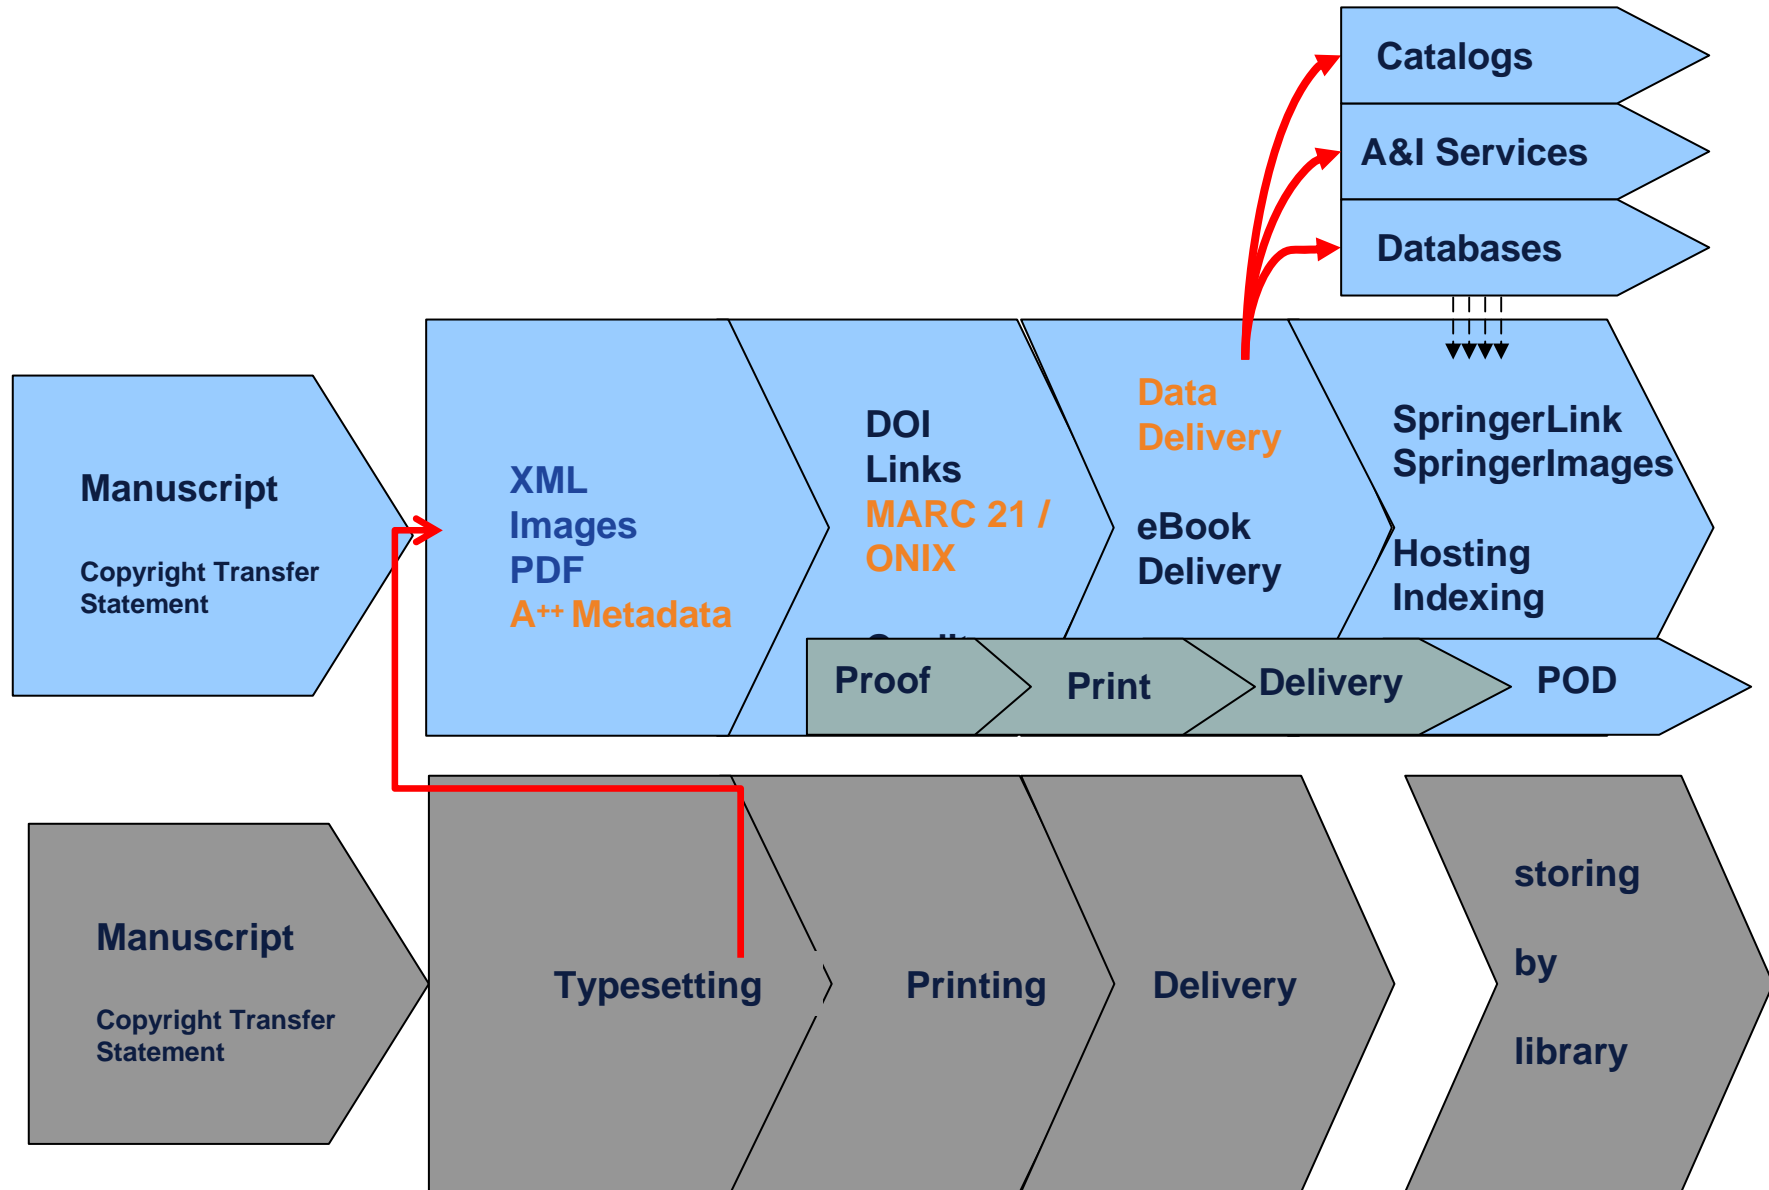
Catalogs

A&I Services

Databases

Manuscript

Copyright Transfer Statement

XML
Images
PDF
A++ Metadata

DOI
Links
MARC 21 / ONIX

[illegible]

Data Delivery

eBook Delivery

SpringerLink
SpringerImages

Hosting
Indexing

Proof

Print

Delivery

POD

Manuscript

Copyright Transfer Statement

Typesetting

Printing

Delivery

storing
by
library